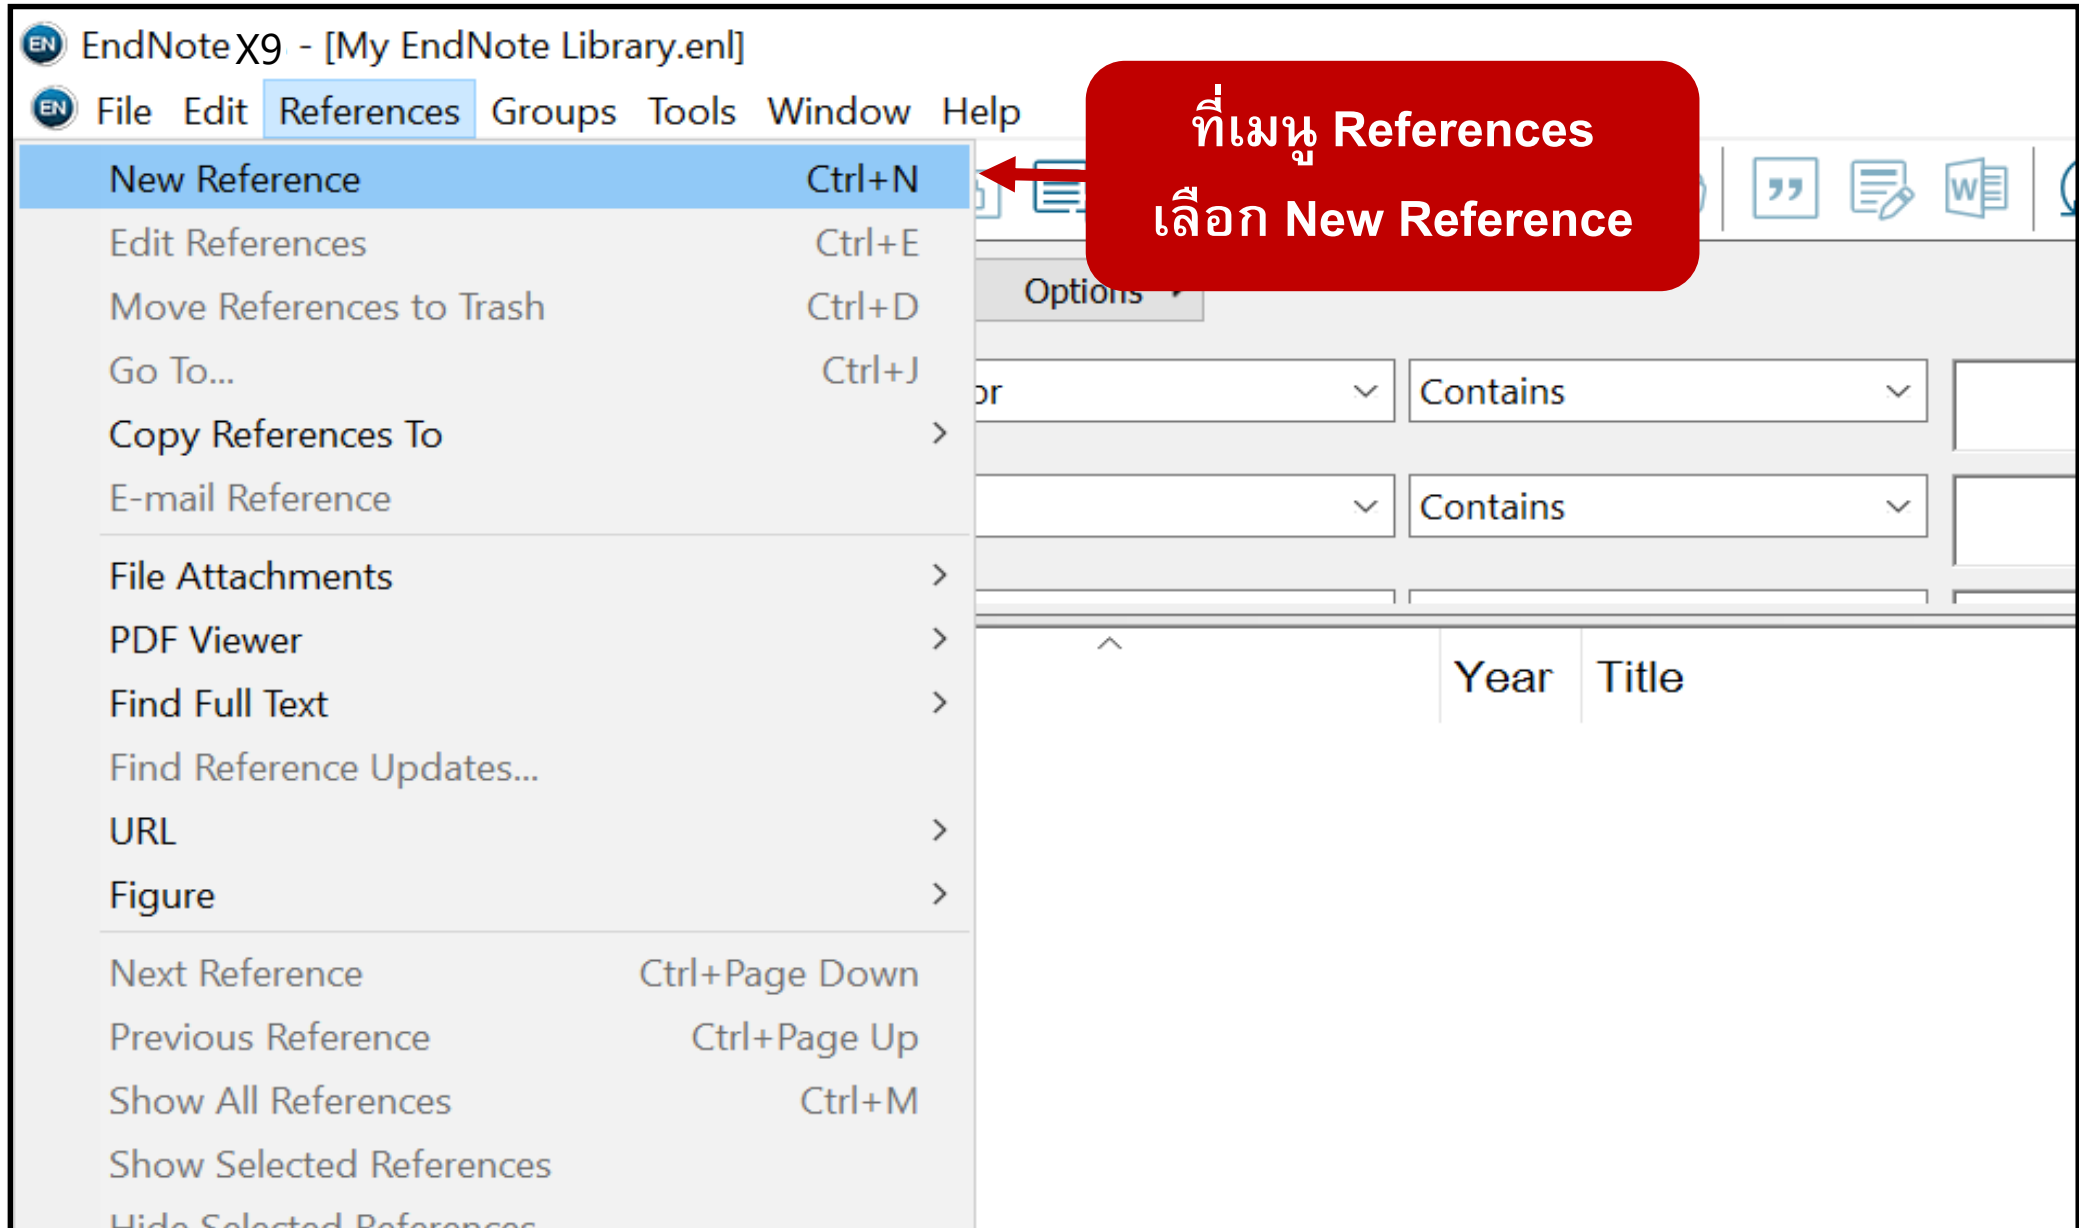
EndNote X9 - [My EndNote Library.enl]

File Edit References Groups Tools Window Help

ที่เมนู References
เลือก New Reference

New Reference Ctrl+N
Edit References Ctrl+E
Move References to Trash Ctrl+D
Go To... Ctrl+J
Copy References To
E-mail Reference
File Attachments
PDF Viewer
Find Full Text
Find Reference Updates...
URL
Figure
Next Reference Ctrl+Page Down
Previous Reference Ctrl+Page Up
Show All References Ctrl+M
Show Selected References
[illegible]

Options

or
Contains
Contains

Year Title